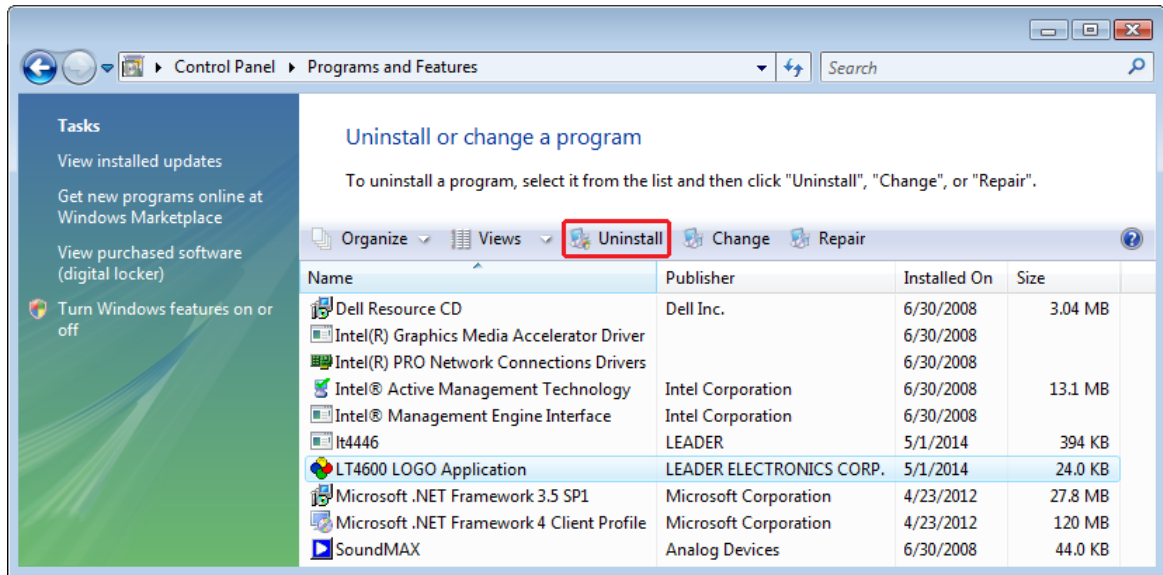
Control Panel ▸ Programs and Features

Search

Tasks

View installed updates

Get new programs online at Windows Marketplace

View purchased software (digital locker)

Turn Windows features on or off

Uninstall or change a program

To uninstall a program, select it from the list and then click "Uninstall", "Change", or "Repair".

Organize Views Uninstall Change Repair

| Name | Publisher | Installed On | Size |
|---|---|---|---|
| Dell Resource CD | Dell Inc. | 6/30/2008 | 3.04 MB |
| Intel(R) Graphics Media Accelerator Driver | | 6/30/2008 | |
| Intel(R) PRO Network Connections Drivers | | 6/30/2008 | |
| Intel® Active Management Technology | Intel Corporation | 6/30/2008 | 13.1 MB |
| Intel® Management Engine Interface | Intel Corporation | 6/30/2008 | |
| lt4446 | LEADER | 5/1/2014 | 394 KB |
| LT4600 LOGO Application | LEADER ELECTRONICS CORP. | 5/1/2014 | 24.0 KB |
| Microsoft .NET Framework 3.5 SP1 | Microsoft Corporation | 4/23/2012 | 27.8 MB |
| Microsoft .NET Framework 4 Client Profile | Microsoft Corporation | 4/23/2012 | 120 MB |
| SoundMAX | Analog Devices | 6/30/2008 | 44.0 KB |